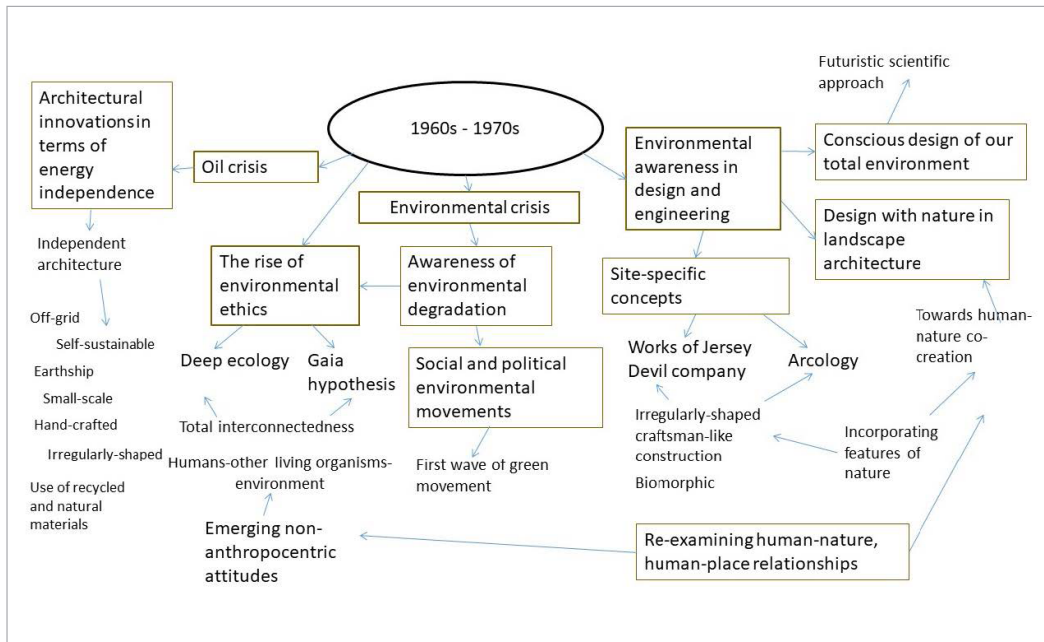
1960s - 1970s

Architectural innovationsin terms of energy independence

Oil crisis

Independent architecture

Off-grid

Self-sustainable

Earthship

Small-scale

Hand-crafted

Irregularly-shaped

Use of recycled and natural materials

Environmental crisis

The rise of environmental ethics

Awareness of environmental degradation

Deep ecology

Gaia hypothesis

Total interconnectedness

Humans-other living organisms-environment

Emerging non-anthropocentric attitudes

Social and political environmental movements

First wave of green movement

Environmental awareness in design and engineering

Futuristic scientific approach

Conscious design of our total environment

Design with nature in landscape architecture

Site-specific concepts

Works of Jersey Devil company

Arcology

Irregularly-shaped craftsman-like construction

Biomorphic

Incorporating features of nature

Towards human-nature co-creation

Re-examining human-nature, human-place relationships